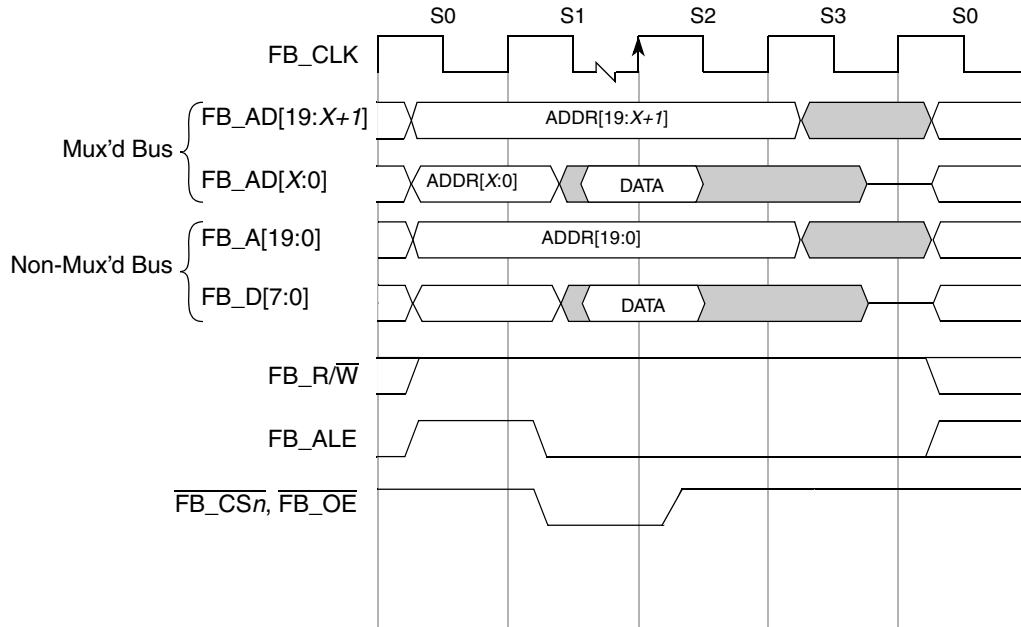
S0 S1 S2 S3 S0

FB_CLK

Mux'd Bus

FB_AD[19:*X*+1]

ADDR[19:*X*+1]

FB_AD[*X*:0]

ADDR[*X*:0]

DATA

Non-Mux'd Bus

FB_A[19:0]

ADDR[19:0]

FB_D[7:0]

DATA

FB_R/$\overline{W}$

FB_ALE

$\overline{FB\_CSn}$, $\overline{FB\_OE}$